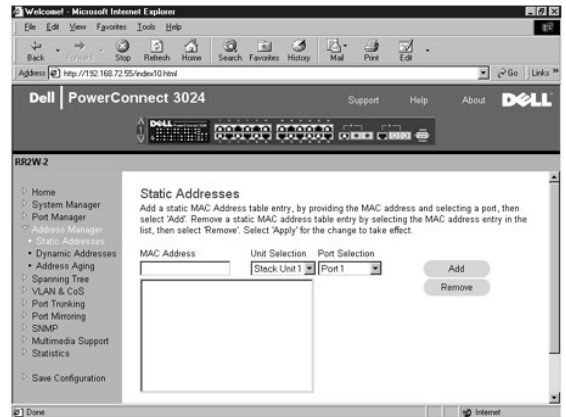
Welcome! - Microsoft Internet Explorer

File Edit View Favorites Tools Help

Back Forward Stop Refresh Home Search Favorites History Mail Print Edit

Address http://192.168.72.55/index10.html

Go Links

Dell PowerConnect 3024

Support Help About DELL

RR2W-2

Home
System Manager
Port Manager
Address Manager
• Static Addresses
• Dynamic Addresses
• Address Aging
Spanning Tree
VLAN & CoS
Port Trunking
Port Mirroring
SNMP
Multimedia Support
Statistics

Save Configuration

Static Addresses

Add a static MAC Address table entry, by providing the MAC address and selecting a port, then select 'Add'. Remove a static MAC address table entry by selecting the MAC address entry in the list, then select 'Remove'. Select 'Apply' for the change to take effect.

MAC Address

Unit Selection

Stack Unit 1

Port Selection

Port 1

Add

Remove

Done

Internet